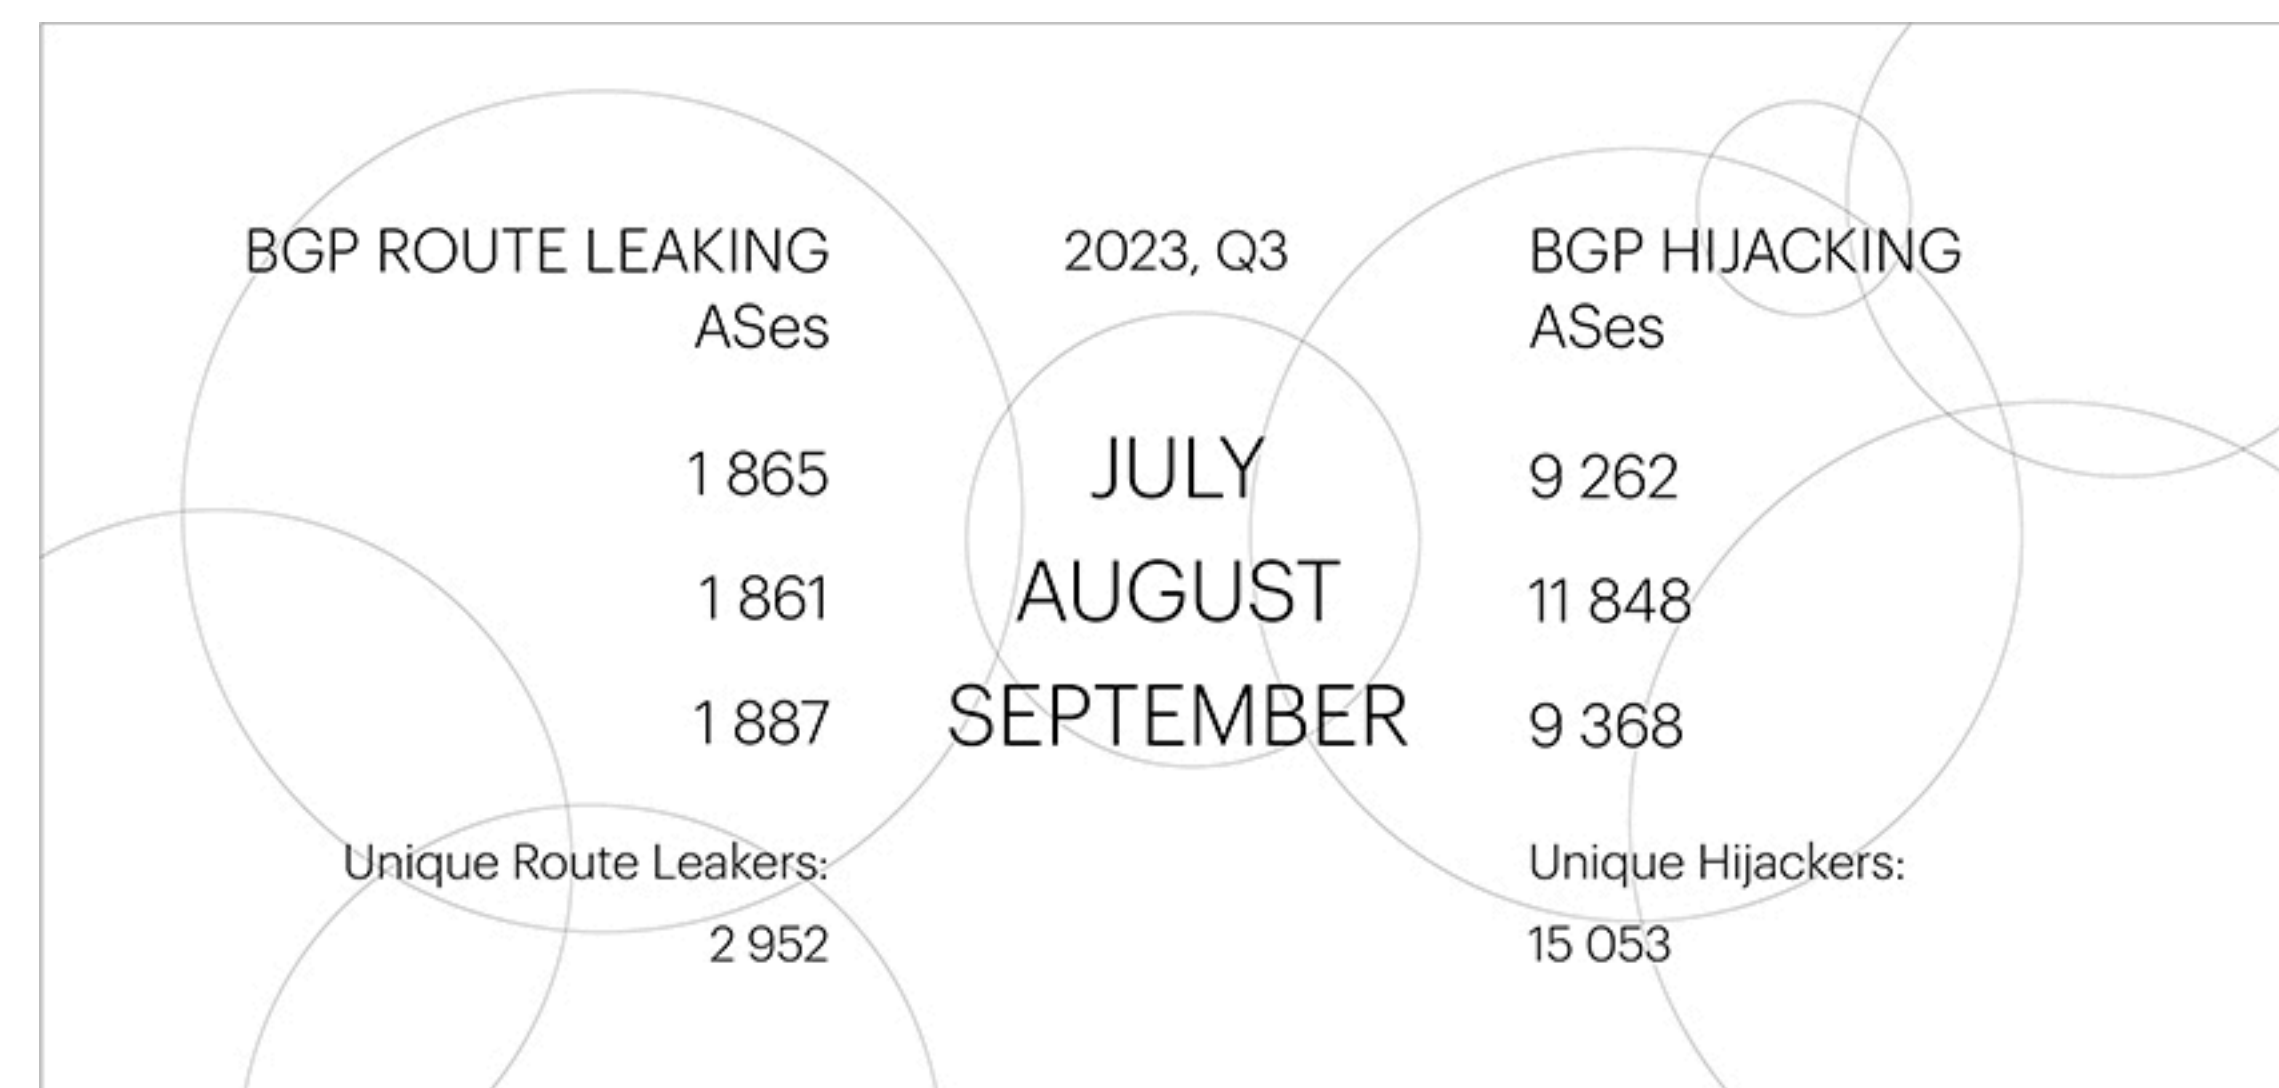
| BGP ROUTE LEAKING ASes | 2023, Q3 | BGP HIJACKING ASes |
|---|---|---|
| 1 865 | JULY | 9 262 |
| 1 861 | AUGUST | 11 848 |
| 1 887 | SEPTEMBER | 9 368 |

Unique Route Leakers:
2 952

Unique Hijackers:
15 053